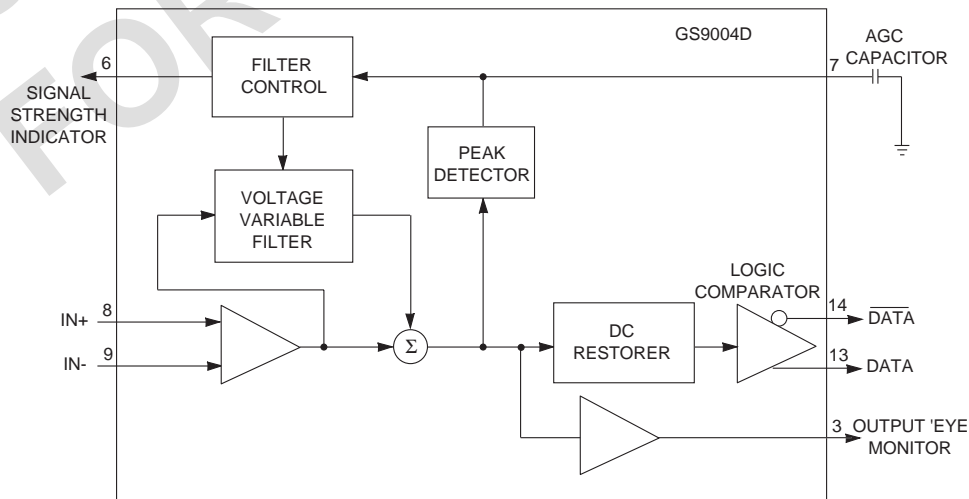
GS9004D

6
SIGNAL STRENGTH INDICATOR

FILTER CONTROL

7 AGC CAPACITOR

PEAK DETECTOR

VOLTAGE VARIABLE FILTER

IN+ 8
IN- 9

$\Sigma$

DC RESTORER

LOGIC COMPARATOR

14 $\overline{DATA}$
13 DATA

3 OUTPUT 'EYE MONITOR